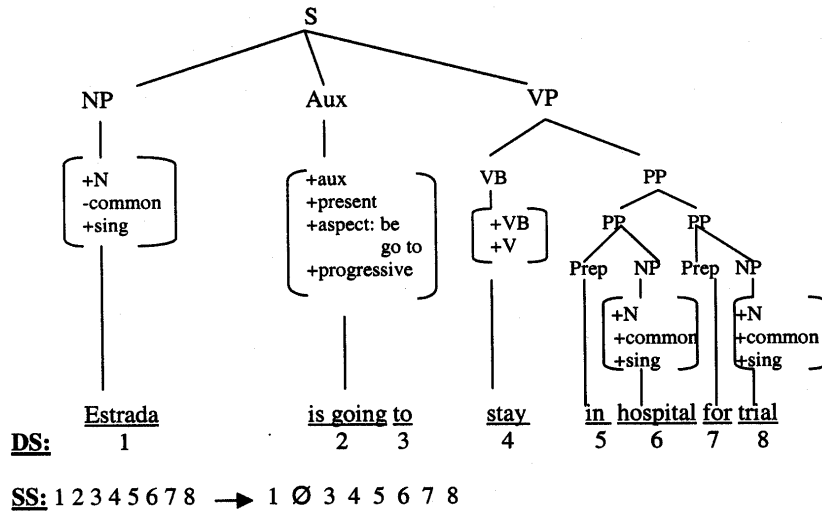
S

NP

+N
-common
+sing

Estrada
1

Aux

+aux
+present
+aspect: be go to
+progressive

is going to
2 3

VP

VB

+VB
+V

stay
4

PP

PP

Prep

NP

+N
+common
+sing

in hospital
5 6

PP

Prep

NP

+N
+common
+sing

for trial
7 8

DS:

SS: 1 2 3 4 5 6 7 8 → 1 Ø 3 4 5 6 7 8